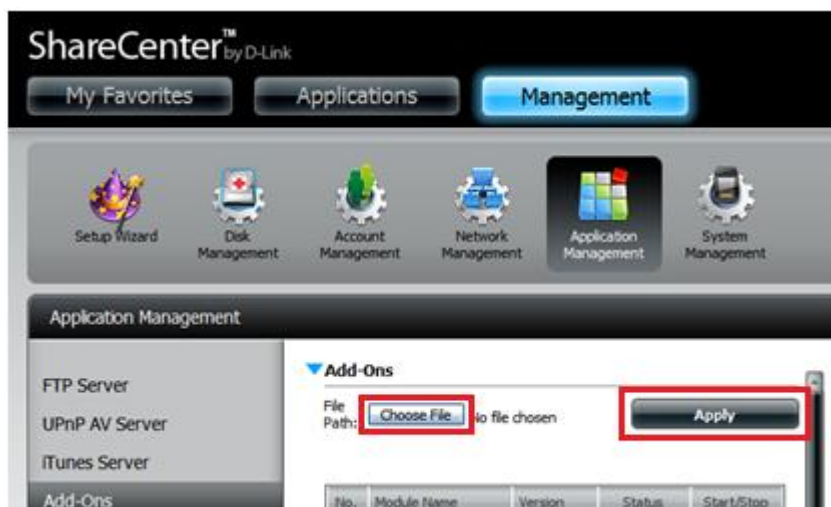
ShareCenter™ by D-Link

My Favorites
Applications
Management

Setup Wizard
Disk Management
Account Management
Network Management
Application Management
System Management

Application Management

FTP Server
UPnP AV Server
iTunes Server
Add-Ons

Add-Ons

File Path: Choose File No file chosen

Apply

| No. | Module Name | Version | Status | Start/Stop |
|---|---|---|---|---|